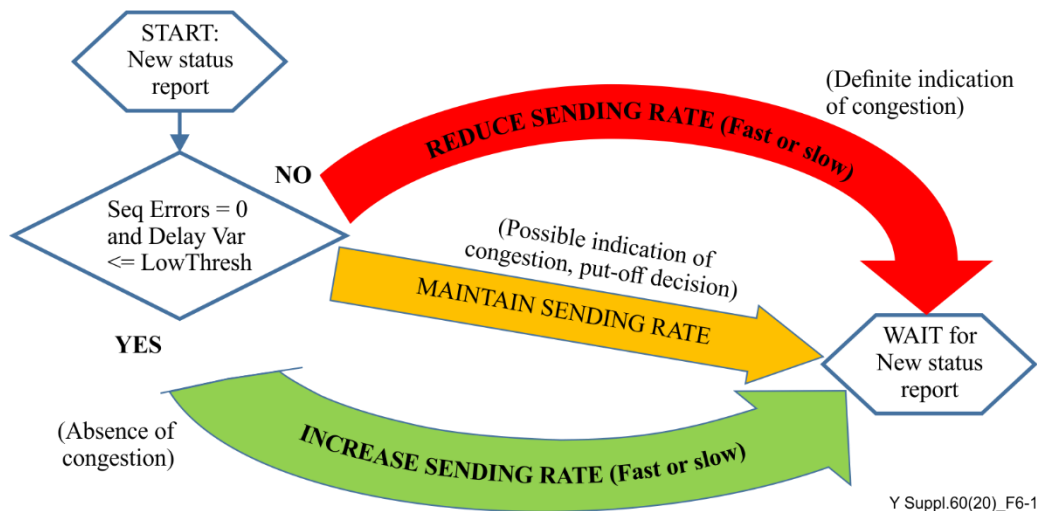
START:
New status
report

(Definite indication
of congestion)

NO

REDUCE SENDING RATE (Fast or slow)

Seq Errors = 0
and Delay Var
<= LowThresh

(Possible indication of
congestion, put-off decision)

MAINTAIN SENDING RATE

YES

WAIT for
New status
report

(Absence of
congestion)

INCREASE SENDING RATE (Fast or slow)

Y Suppl.60(20)_F6-1